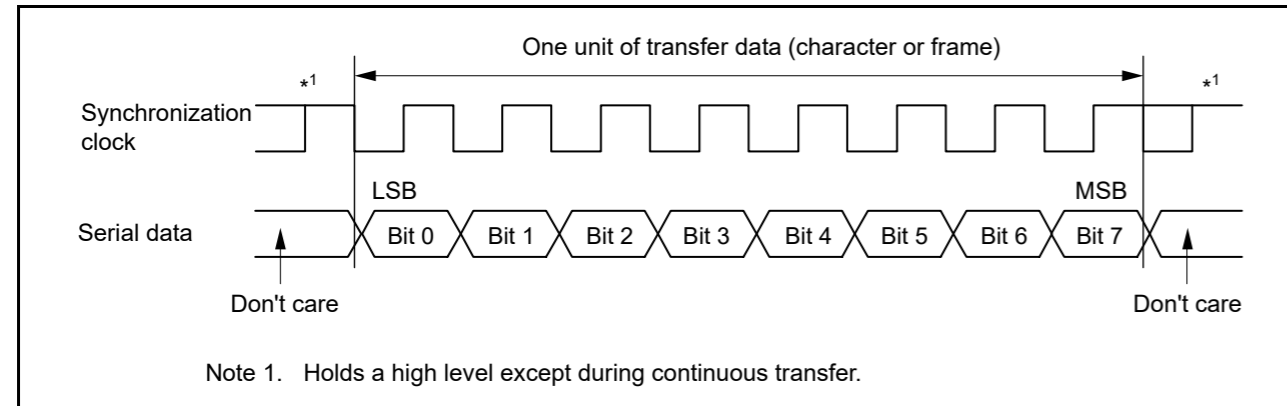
One unit of transfer data (character or frame)

*1

*1

Synchronization clock

LSB

MSB

Serial data

Bit 0

Bit 1

Bit 2

Bit 3

Bit 4

Bit 5

Bit 6

Bit 7

Don't care

Don't care

Note 1. Holds a high level except during continuous transfer.